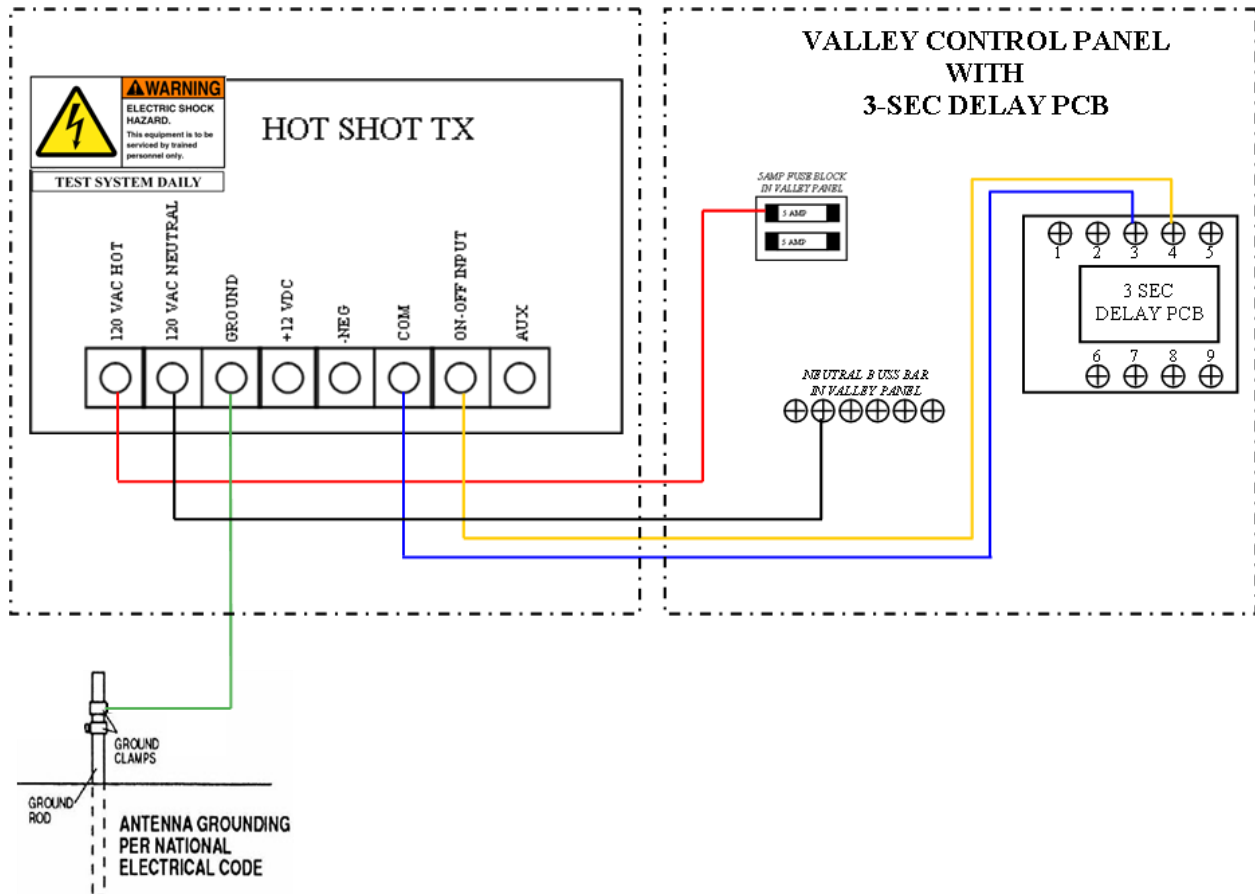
VALLEY CONTROL PANEL
WITH
3-SEC DELAY PCB

WARNING
ELECTRIC SHOCK HAZARD.
This equipment is to be serviced by trained personnel only.
TEST SYSTEM DAILY

HOT SHOT TX

120 VAC HOT
120 VAC NEUTRAL
GROUND
+12 VDC
-NEG
COM
ON-OFF INPUT
AUX

5AMP FUSE BLOCK
IN VALLEY PANEL
5 AMP
5 AMP

1 2 3 4 5
3 SEC
DELAY PCB
6 7 8 9

NEUTRAL BUSS BAR
IN VALLEY PANEL

GROUND CLAMPS
GROUND ROD
ANTENNA GROUNDING
PER NATIONAL
ELECTRICAL CODE